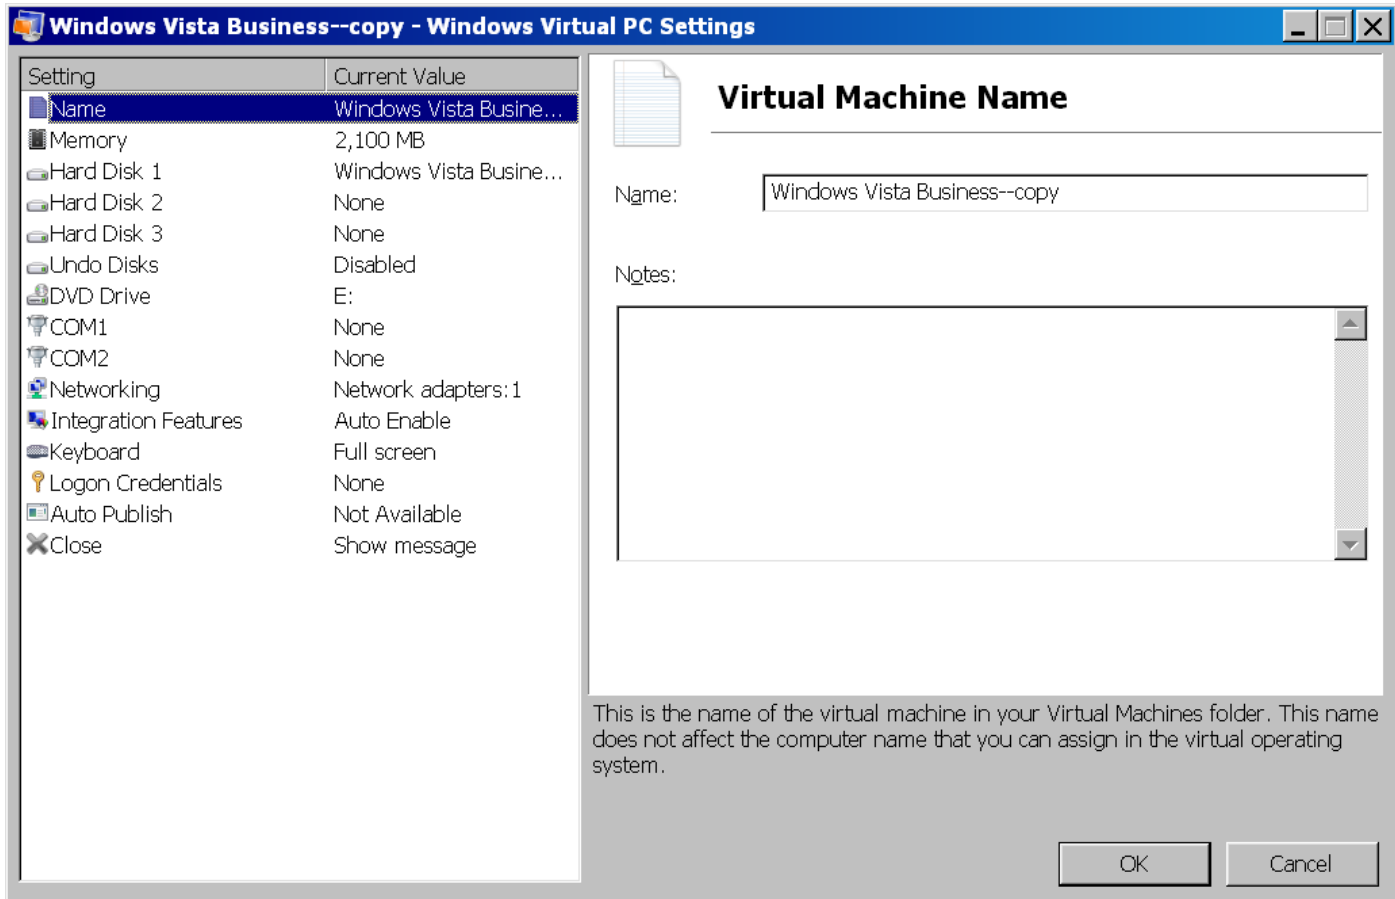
Windows Vista Business--copy - Windows Virtual PC Settings

| Setting | Current Value |
|---|---|
| Name | Windows Vista Busine... |
| Memory | 2,100 MB |
| Hard Disk 1 | Windows Vista Busine... |
| Hard Disk 2 | None |
| Hard Disk 3 | None |
| Undo Disks | Disabled |
| DVD Drive | E: |
| COM1 | None |
| COM2 | None |
| Networking | Network adapters: 1 |
| Integration Features | Auto Enable |
| Keyboard | Full screen |
| Logon Credentials | None |
| Auto Publish | Not Available |
| Close | Show message |

Virtual Machine Name

Name: Windows Vista Business--copy

Notes:

This is the name of the virtual machine in your Virtual Machines folder. This name does not affect the computer name that you can assign in the virtual operating system.

OK Cancel